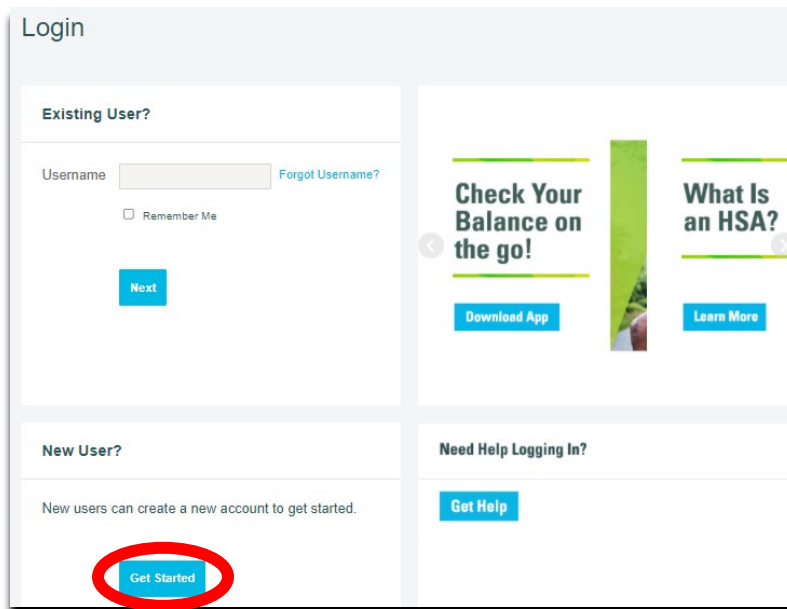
Login

Existing User?

Username

Forgot Username?

Remember Me

Next

Check Your Balance on the go!

Download App

What Is an HSA?

Learn More

New User?

New users can create a new account to get started.

Get Started

Need Help Logging In?

Get Help